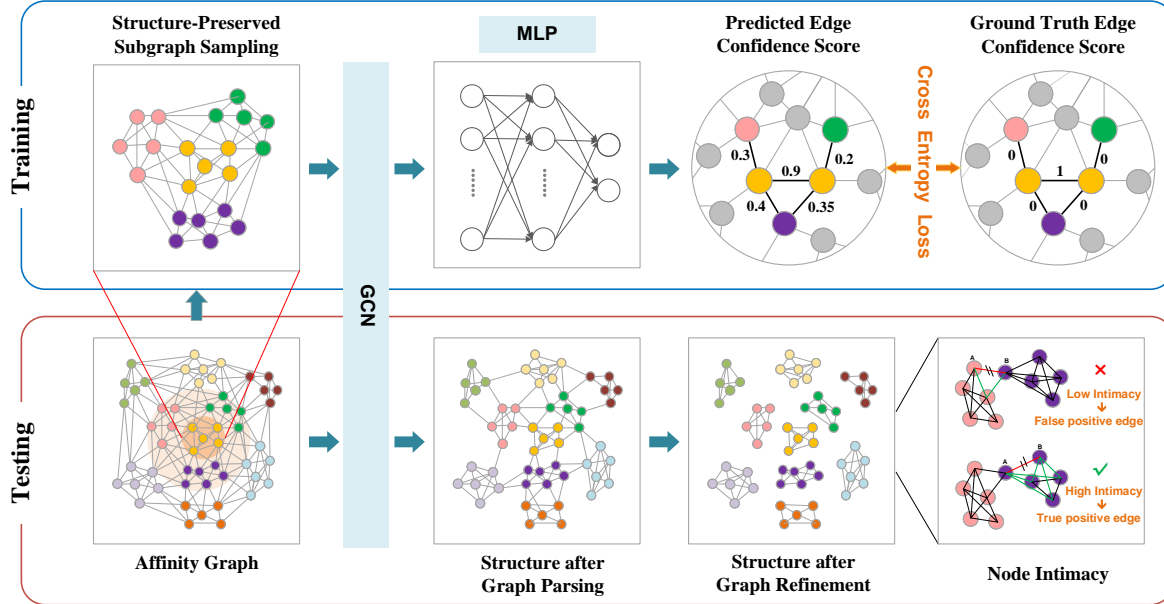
Training

Structure-Preserved Subgraph Sampling

GCN

MLP

Predicted Edge Confidence Score

0.3 0.9 0.2 0.4 0.35

Cross Entropy Loss

Ground Truth Edge Confidence Score

0 1 0 0 0

Testing

Affinity Graph

Structure after Graph Parsing

Structure after Graph Refinement

A B

Low Intimacy
↓
False positive edge

A B

High Intimacy
↓
True positive edge

Node Intimacy